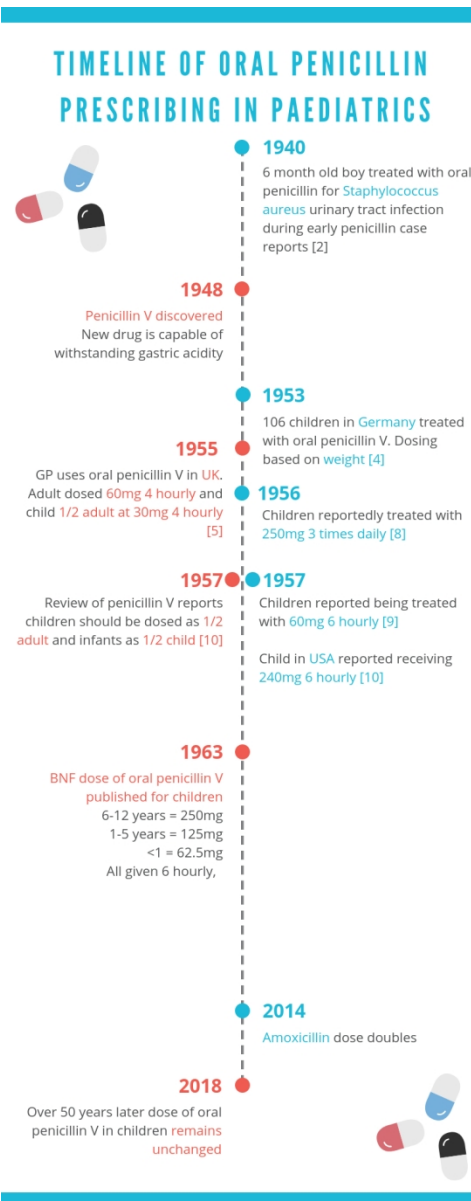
TIMELINE OF ORAL PENICILLIN PRESCRIBING IN PAEDIATRICS

1940
6 month old boy treated with oral penicillin for Staphylococcus aureus urinary tract infection during early penicillin case reports [2]

1948
Penicillin V discovered
New drug is capable of withstanding gastric acidity

1953
106 children in Germany treated with oral penicillin V. Dosing based on weight [4]

1955
GP uses oral penicillin V in UK. Adult dosed 60mg 4 hourly and child 1/2 adult at 30mg 4 hourly [5]

1956
Children reportedly treated with 250mg 3 times daily [8]

1957
Review of penicillin V reports children should be dosed as 1/2 adult and infants as 1/2 child [10]

1957
Children reported being treated with 60mg 6 hourly [9]

Child in USA reported receiving 240mg 6 hourly [10]

1963
BNF dose of oral penicillin V published for children
6-12 years = 250mg
1-5 years = 125mg
<1 = 62.5mg
All given 6 hourly,

2014
Amoxicillin dose doubles

2018
Over 50 years later dose of oral penicillin V in children remains unchanged